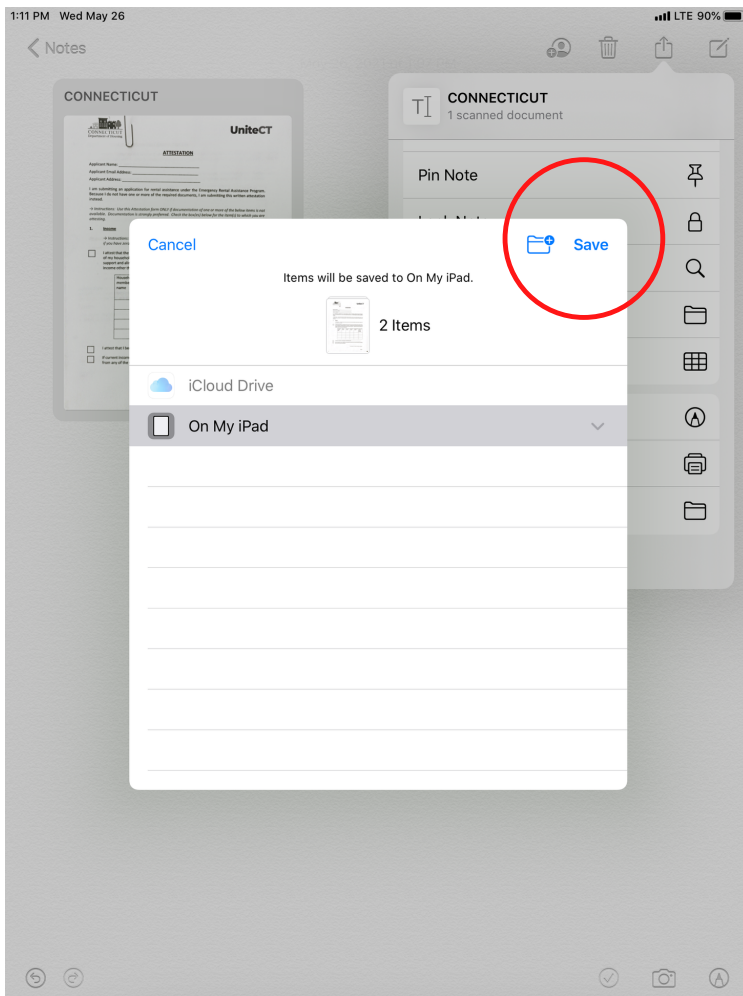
1:11 PM Wed May 26

LTE 90%

Notes

CONNECTICUT

CONNECTICUT

UniteCT

ATTESTATION

Applicant Name:

Applicant Email Address:

Applicant Address:

CONNECTICUT

1 scanned document

Pin Note

Cancel

Save

Items will be saved to On My iPad.

2 Items

iCloud Drive

On My iPad